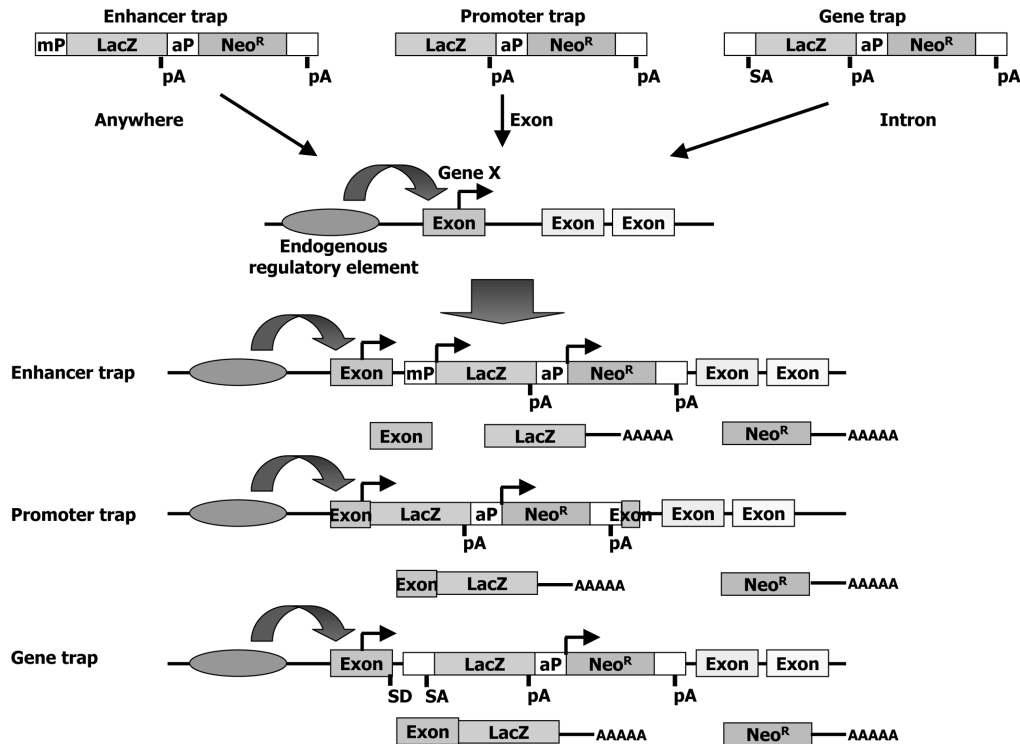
Enhancer trap
mP LacZ aP Neo$^R$
pA pA

Promoter trap
LacZ aP Neo$^R$
pA pA

Gene trap
LacZ aP Neo$^R$
SA pA pA

Anywhere

Exon

Intron

Gene X
Exon Exon Exon
Endogenous regulatory element

Enhancer trap
Exon mP LacZ aP Neo$^R$ Exon Exon
pA pA
Exon LacZ AAAAA Neo$^R$ AAAAA

Promoter trap
Exon LacZ aP Neo$^R$ Exon Exon Exon
pA pA
Exon LacZ AAAAA Neo$^R$ AAAAA

Gene trap
Exon LacZ aP Neo$^R$ Exon Exon
SD SA pA pA
Exon LacZ AAAAA Neo$^R$ AAAAA